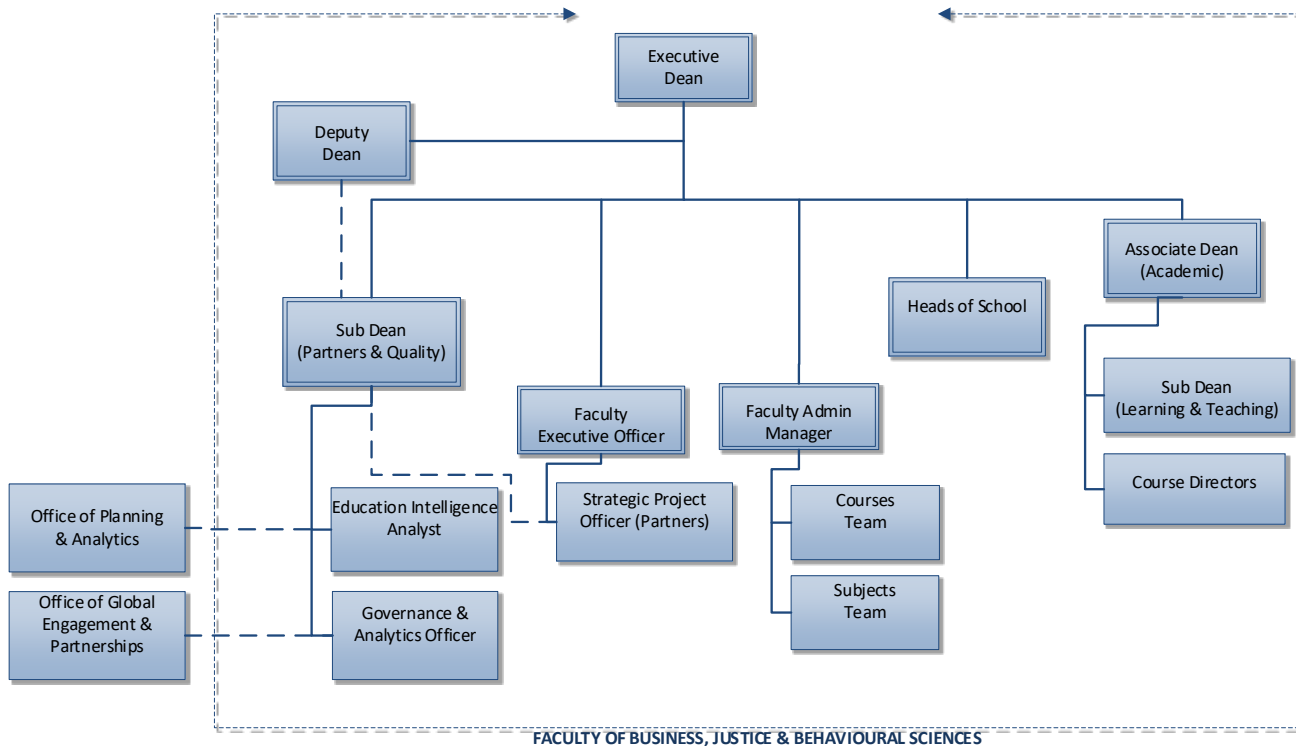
Executive Dean

Deputy Dean

Sub Dean (Partners & Quality)

Faculty Executive Officer

Faculty Admin Manager

Heads of School

Associate Dean (Academic)

Sub Dean (Learning & Teaching)

Course Directors

Office of Planning & Analytics

Education Intelligence Analyst

Strategic Project Officer (Partners)

Courses Team

Subjects Team

Office of Global Engagement & Partnerships

Governance & Analytics Officer

FACULTY OF BUSINESS, JUSTICE & BEHAVIOURAL SCIENCES